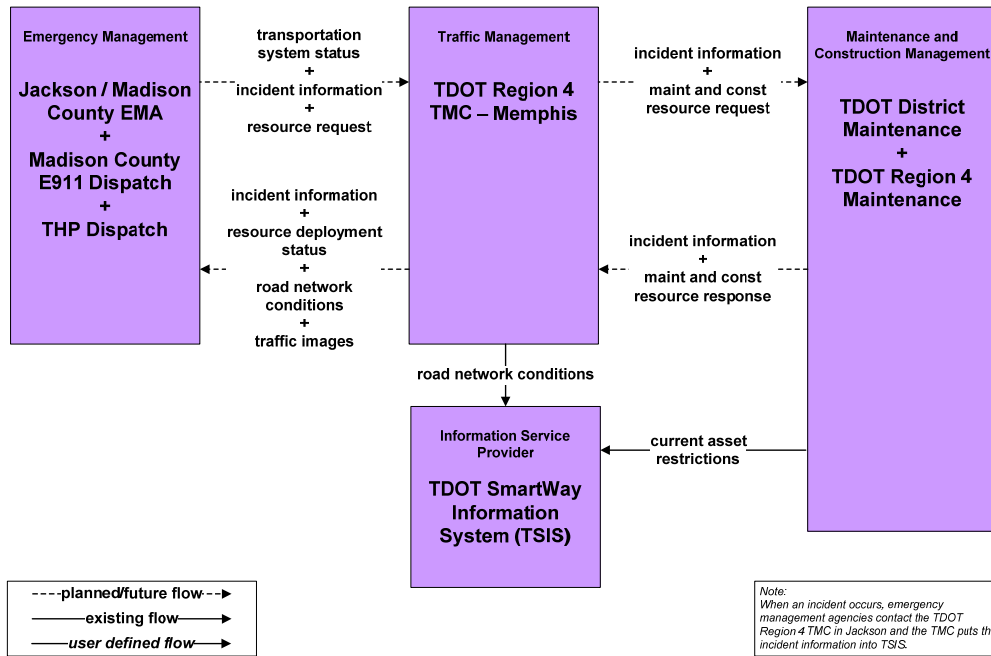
Emergency Management

Jackson / Madison County EMA
+
Madison County E911 Dispatch
+
THP Dispatch

transportation system status
+
incident information
+
resource request

Traffic Management

TDOT Region 4 TMC – Memphis

incident information
+
maint and const resource request

Maintenance and Construction Management

TDOT District Maintenance
+
TDOT Region 4 Maintenance

incident information
+
resource deployment status
+
road network conditions
+
traffic images

incident information
+
maint and const resource response

road network conditions

Information Service Provider

TDOT SmartWay Information System (TSIS)

current asset restrictions

planned/future flow

existing flow

user defined flow

Note:
When an incident occurs, emergency management agencies contact the TDOT Region 4 TMC in Jackson and the TMC puts th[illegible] incident information into TSIS.